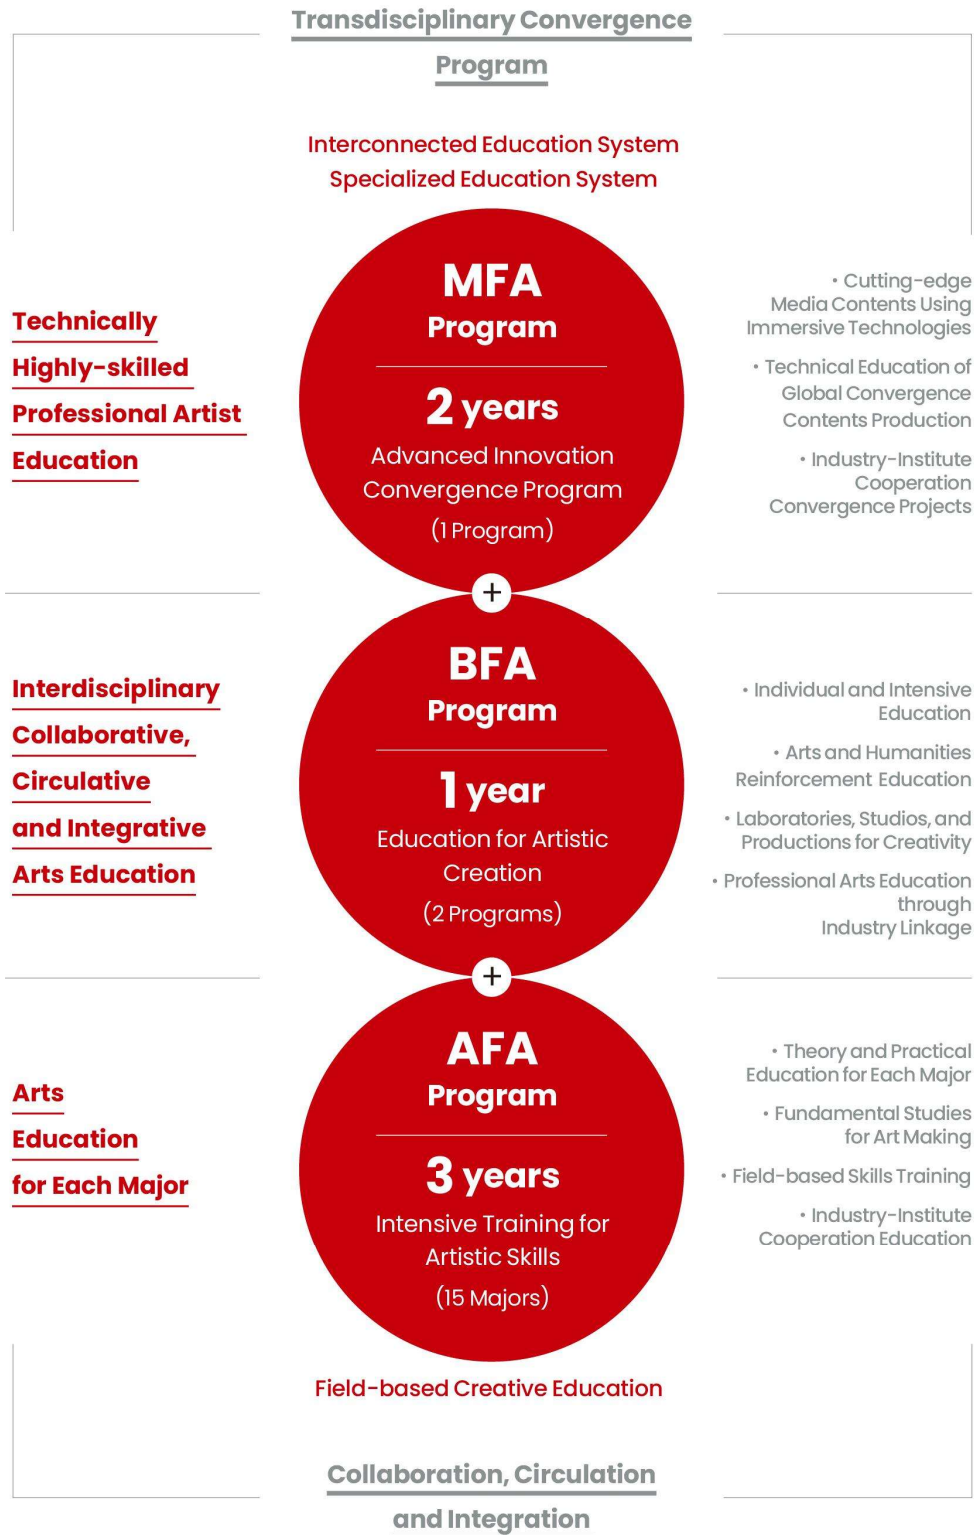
Transdisciplinary Convergence Program

Interconnected Education System
Specialized Education System

Technically Highly-skilled Professional Artist Education

MFA Program

2 years

Advanced Innovation Convergence Program

(1 Program)

• Cutting-edge Media Contents Using Immersive Technologies

• Technical Education of Global Convergence Contents Production

• Industry-Institute Cooperation Convergence Projects

+

Interdisciplinary Collaborative, Circulative and Integrative Arts Education

BFA Program

1 year

Education for Artistic Creation

(2 Programs)

• Individual and Intensive Education

• Arts and Humanities Reinforcement Education

• Laboratories, Studios, and Productions for Creativity

• Professional Arts Education through Industry Linkage

+

Arts Education for Each Major

AFA Program

3 years

Intensive Training for Artistic Skills

(15 Majors)

• Theory and Practical Education for Each Major

• Fundamental Studies for Art Making

• Field-based Skills Training

• Industry-Institute Cooperation Education

Field-based Creative Education

Collaboration, Circulation and Integration